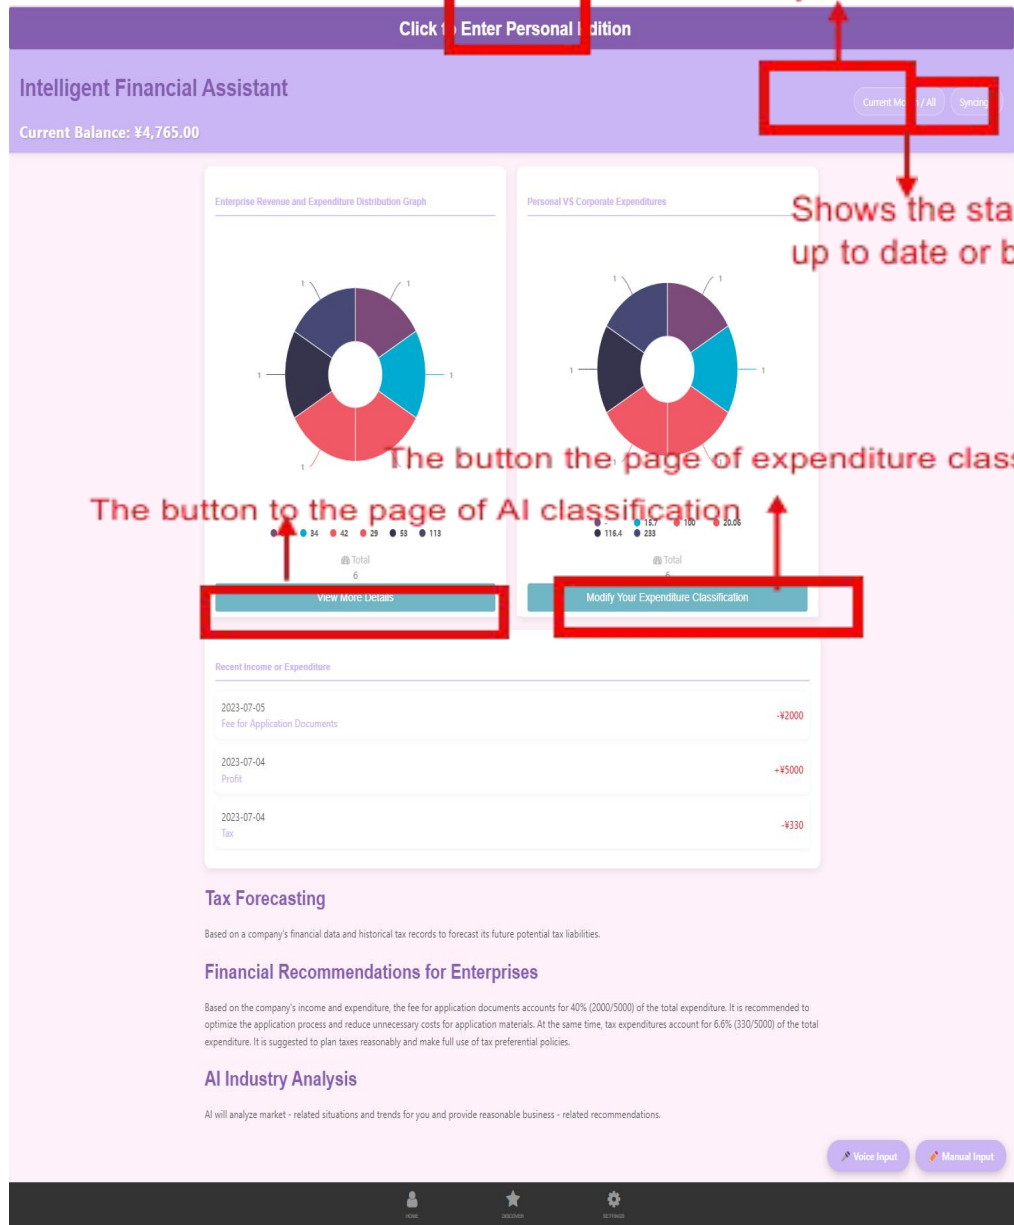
Click t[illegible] Enter Personal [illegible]dition

Intelligent Financial Assistant

Current Balance: ¥4,765.00

Current Mo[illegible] / All

Syncing

Shows the sta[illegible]
up to date or b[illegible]

Enterprise Revenue and Expenditure Distribution Graph

1 1 1 1 1

Personal VS Corporate Expenditures

1 1 1 1

The button the page of expenditure clas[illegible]

The button to the page of AI classification

34 42 29 53 113

Total
6

View More Details

15.7 100 20.06 116.4 233

Total
6

Modify Your Expenditure Classification

Recent Income or Expenditure

2023-07-05
Fee for Application Documents
-¥2000

2023-07-04
Profit
+¥5000

2023-07-04
Tax
-¥330

Tax Forecasting

Based on a company's financial data and historical tax records to forecast its future potential tax liabilities.

Financial Recommendations for Enterprises

Based on the company's income and expenditure, the fee for application documents accounts for 40% (2000/5000) of the total expenditure. It is recommended to optimize the application process and reduce unnecessary costs for application materials. At the same time, tax expenditures account for 6.6% (330/5000) of the total expenditure. It is suggested to plan taxes reasonably and make full use of tax preferential policies.

AI Industry Analysis

AI will analyze market - related situations and trends for you and provide reasonable business - related recommendations.

Voice Input

Manual Input

HOME DISCOVER SETTINGS